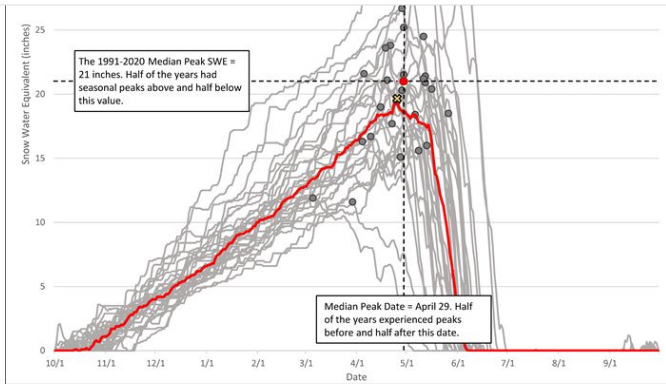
Snow Water Equivalent (inches)

25
20
15
10
5
0

The 1991-2020 Median Peak SWE = 21 inches. Half of the years had seasonal peaks above and half below this value.

Median Peak Date = April 29. Half of the years experienced peaks before and half after this date.

10/1 11/1 12/1 1/1 2/1 3/1 4/1 5/1 6/1 7/1 8/1 9/1

Date